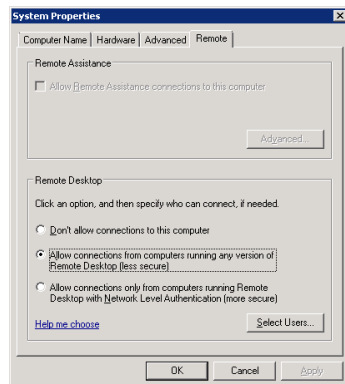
System Properties

Computer Name | Hardware | Advanced | Remote

Remote Assistance

Allow Remote Assistance connections to this computer

Advanced...

Remote Desktop

Click an option, and then specify who can connect, if needed.

Don't allow connections to this computer

Allow connections from computers running any version of Remote Desktop (less secure)

Allow connections only from computers running Remote Desktop with Network Level Authentication (more secure)

Help me choose

Select Users...

OK

Cancel

Apply